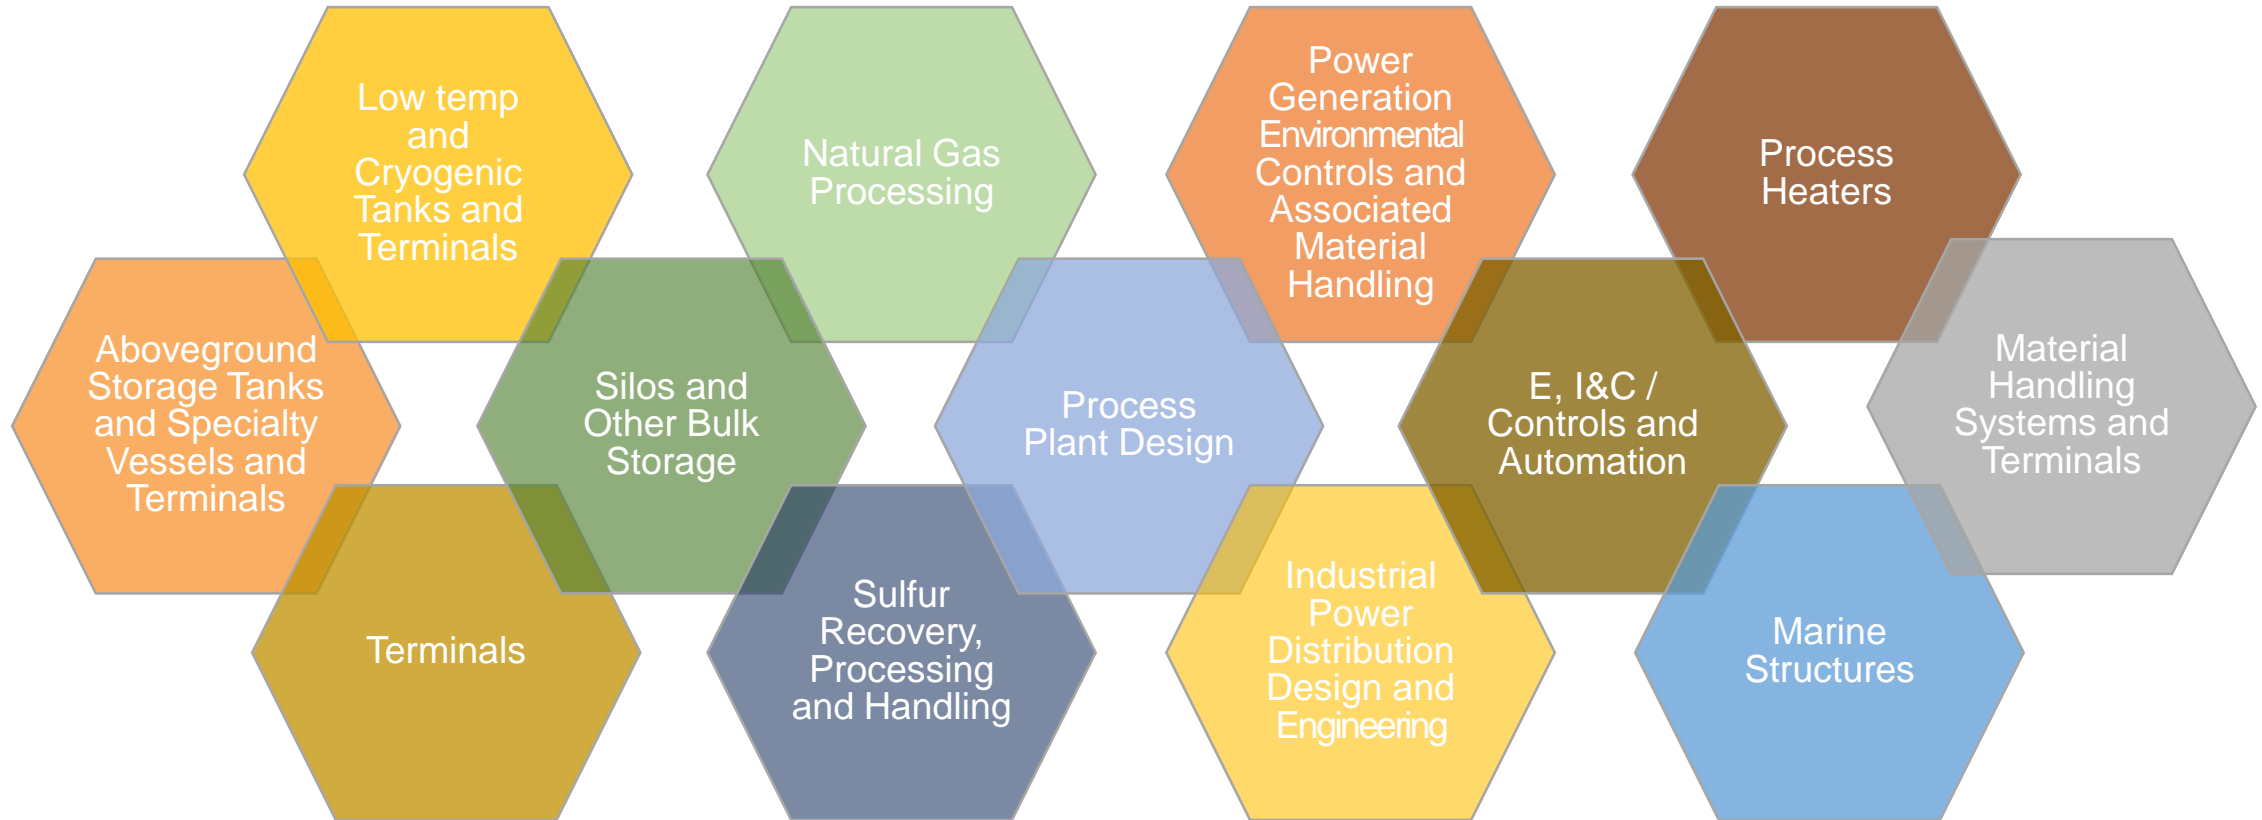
Low temp and Cryogenic Tanks and Terminals

Natural Gas Processing

Power Generation Environmental Controls and Associated Material Handling

Process Heaters

Aboveground Storage Tanks and Specialty Vessels and Terminals

Silos and Other Bulk Storage

Process Plant Design

E, I&C / Controls and Automation

Material Handling Systems and Terminals

Terminals

Sulfur Recovery, Processing and Handling

Industrial Power Distribution Design and Engineering

Marine Structures